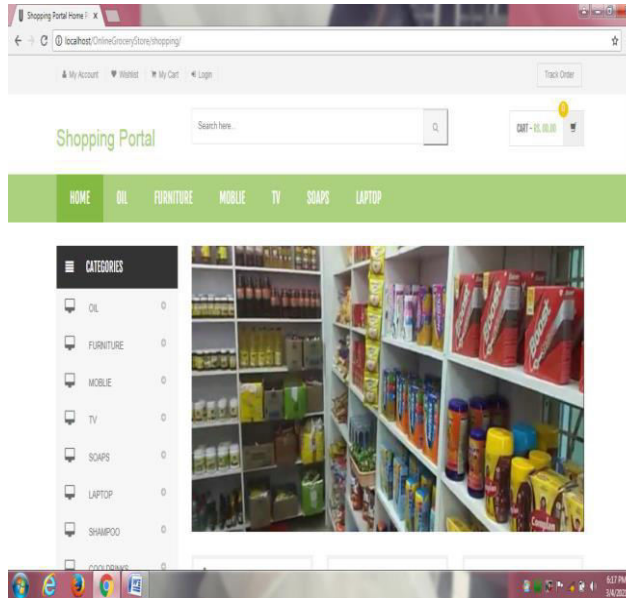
Shopping Portal Home P x

localhost/OnlineGroceryStore/shopping/

My Account Wishlist My Cart Login

Track Order

Shopping Portal

Search here...

0

CART - Rs. 00.00

HOME OIL FURNITURE MOBLIE TV SOAPS LAPTOP

CATEGORIES

OIL 0

FURNITURE 0

MOBLIE 0

TV 0

SOAPS 0

LAPTOP 0

SHAMPOO 0

COOLDRINKS 0

9:17 PM
3/4/20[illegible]